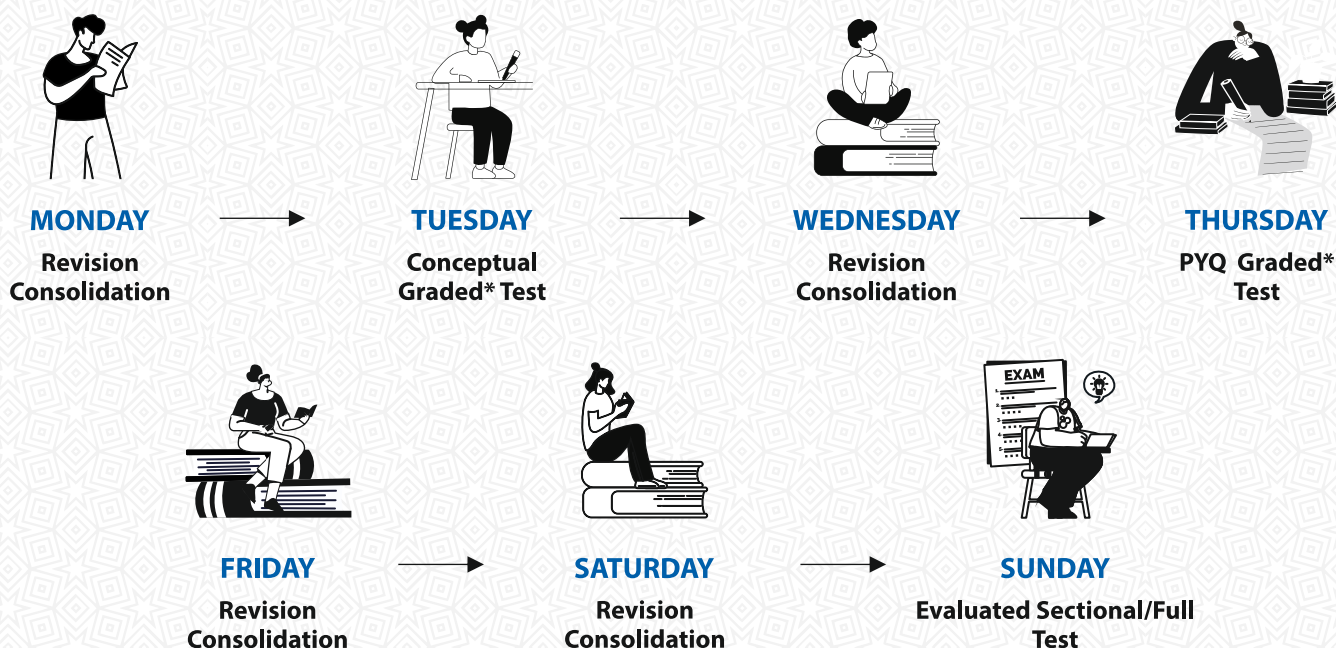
MONDAY
Revision Consolidation

TUESDAY
Conceptual Graded* Test

WEDNESDAY
Revision Consolidation

THURSDAY
PYQ Graded* Test

EXAM

FRIDAY
Revision Consolidation

SATURDAY
Revision Consolidation

SUNDAY
Evaluated Sectional/Full Test